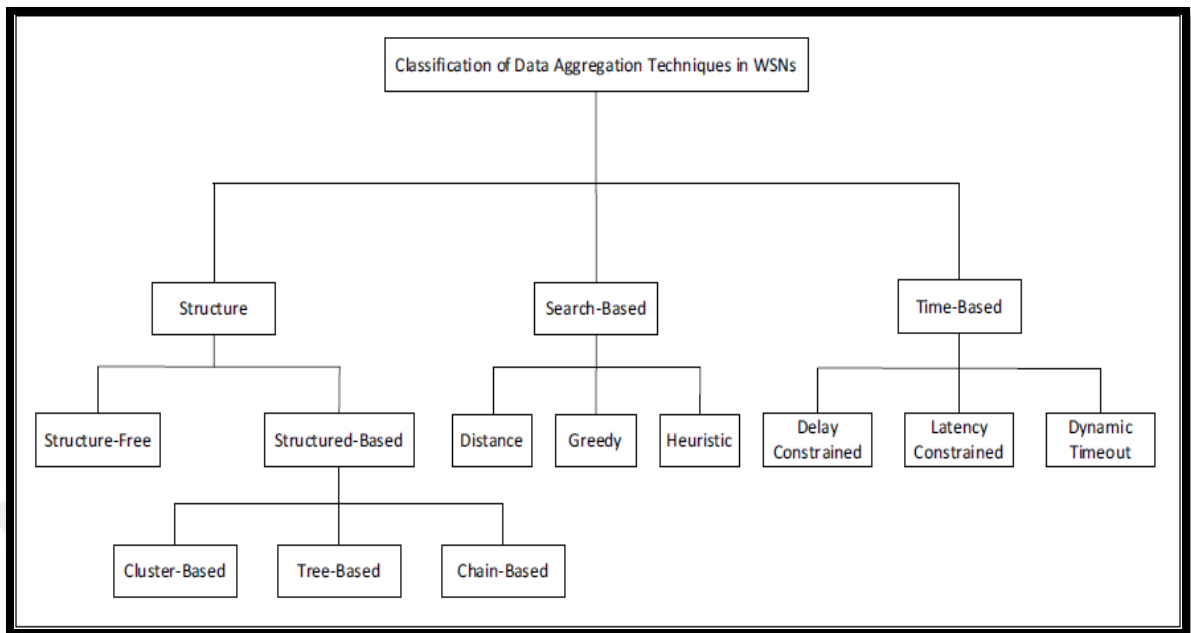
Classification of Data Aggregation Techniques in WSNs

Structure

Search-Based

Time-Based

Structure-Free

Structured-Based

Distance

Greedy

Heuristic

Delay Constrained

Latency Constrained

Dynamic Timeout

Cluster-Based

Tree-Based

Chain-Based